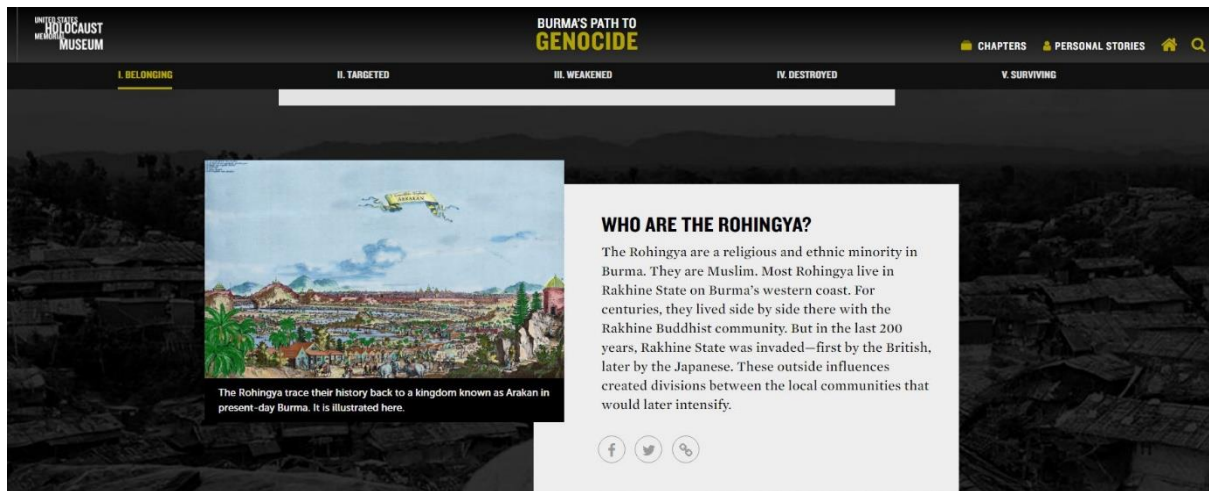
UNITED STATES HOLOCAUST MEMORIAL MUSEUM

BURMA'S PATH TO GENOCIDE

CHAPTERS PERSONAL STORIES

I. BELONGING II. TARGETED III. WEAKENED IV. DESTROYED V. SURVIVING

ARAKAN

The Rohingya trace their history back to a kingdom known as Arakan in present-day Burma. It is illustrated here.

WHO ARE THE ROHINGYA?

The Rohingya are a religious and ethnic minority in Burma. They are Muslim. Most Rohingya live in Rakhine State on Burma's western coast. For centuries, they lived side by side there with the Rakhine Buddhist community. But in the last 200 years, Rakhine State was invaded—first by the British, later by the Japanese. These outside influences created divisions between the local communities that would later intensify.